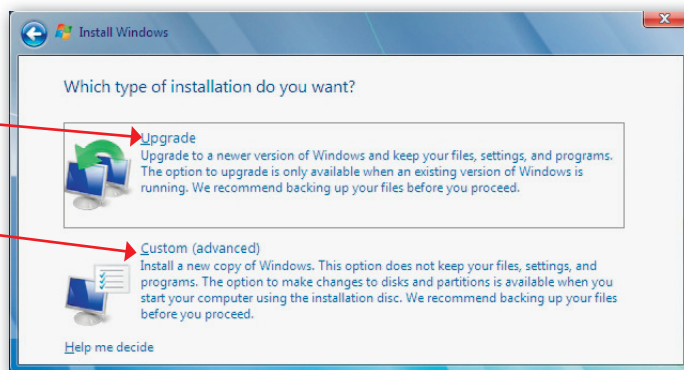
Install Windows

Which type of installation do you want?

Upgrade
Upgrade to a newer version of Windows and keep your files, settings, and programs. The option to upgrade is only available when an existing version of Windows is running. We recommend backing up your files before you proceed.

Custom (advanced)
Install a new copy of Windows. This option does not keep your files, settings, and programs. The option to make changes to disks and partitions is available when you start your computer using the installation disc. We recommend backing up your files before you proceed.

Help me decide